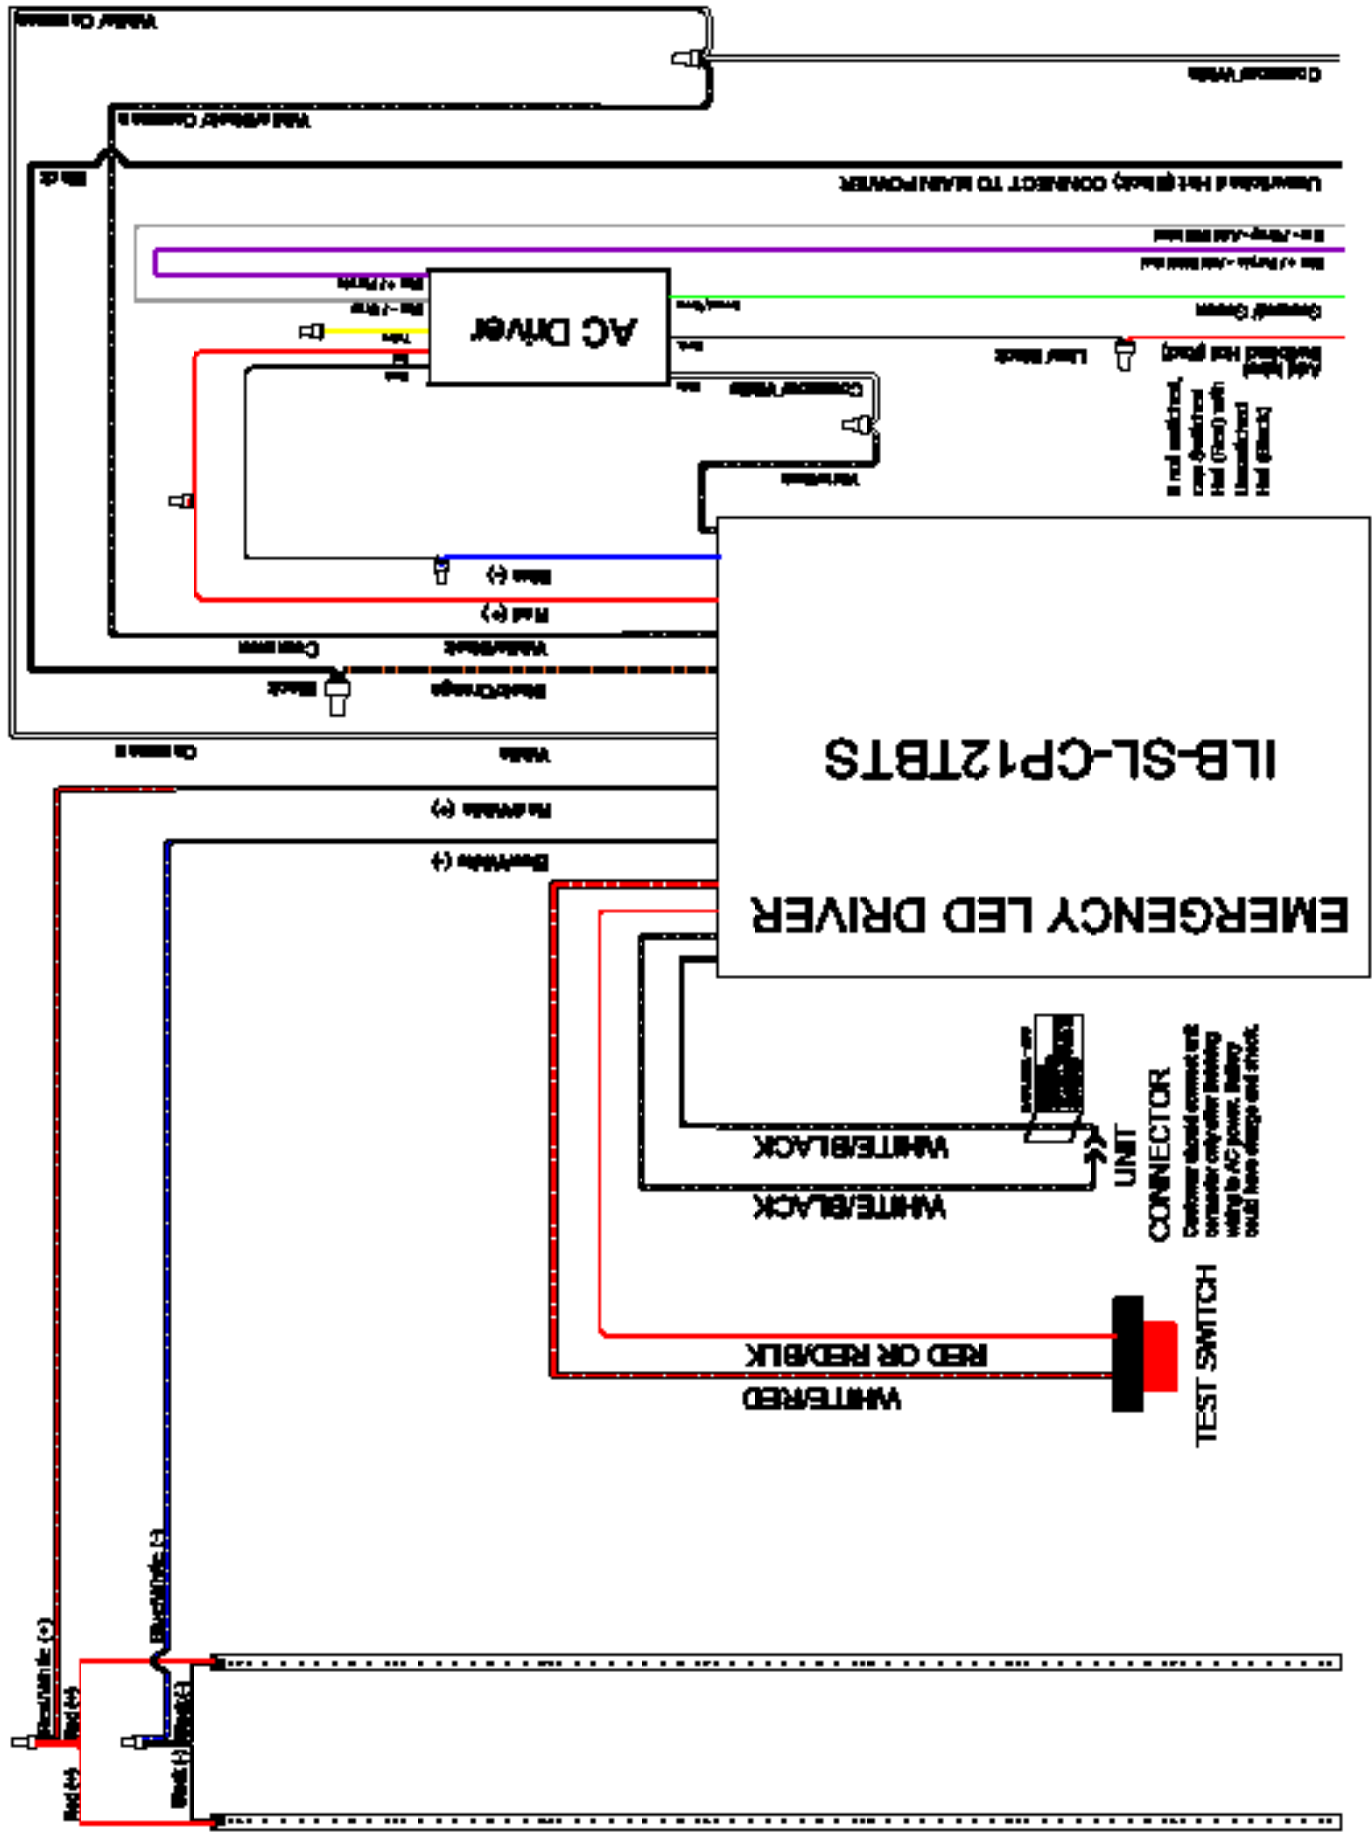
AC Driver

ILB-SL-CP12TBTS

EMERGENCY LED DRIVER

UNIT CONNECTOR

WHITE/BLACK

WHITE/BLACK

RED OR RED/BLK

WHITE/RED

TEST SWITCH

UNSWITCHED HOT (Black) CONNECT TO MAIN POWER

Common/ White

Black

Red (+)

Blue (-)

Common

White/Black

Black

Black/Orange

Common

White

Red/White (+)

Black/White (-)

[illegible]